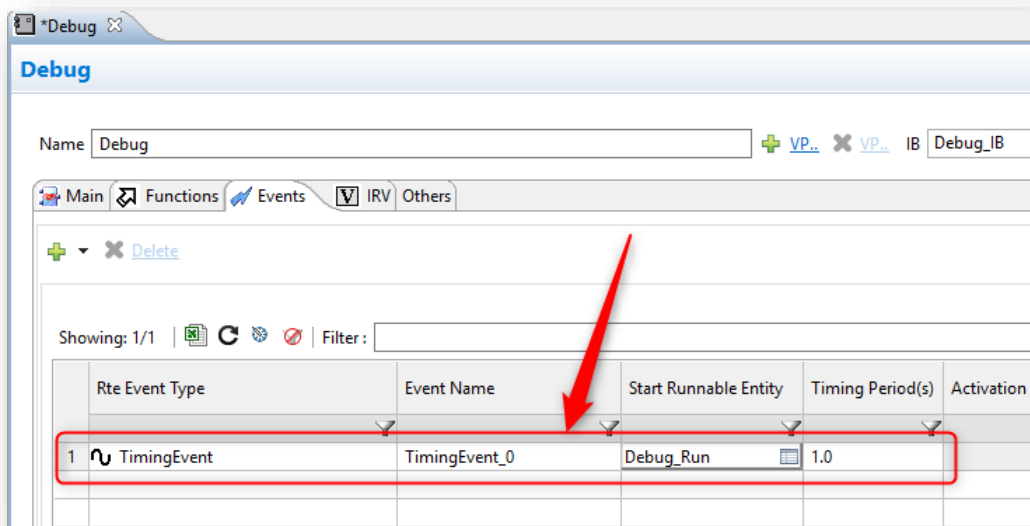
*Debug

Debug

Name Debug VP.. VP.. IB Debug_IB

Main Functions Events IRV Others

Delete

Showing: 1/1 Filter :

| | Rte Event Type | Event Name | Start Runnable Entity | Timing Period(s) | Activation |
|---|---|---|---|---|---|
| 1 | TimingEvent | TimingEvent_0 | Debug_Run | 1.0 | |